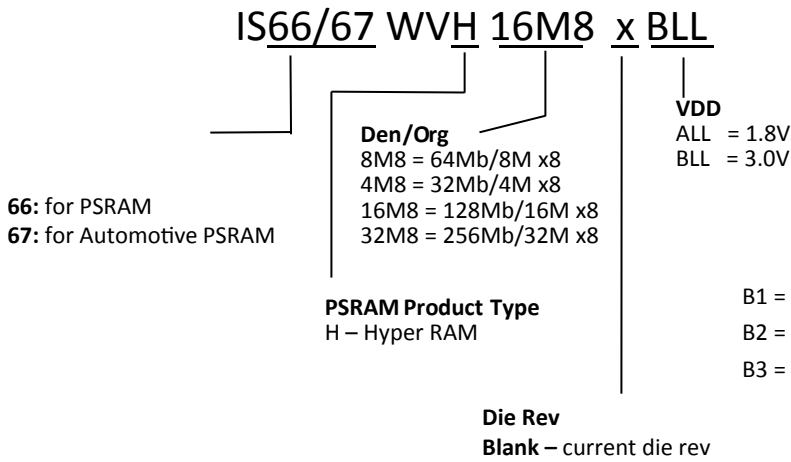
IS66/67 WVH 16M8 x BLL

66: for PSRAM
67: for Automotive PSRAM

Den/Org
8M8 = 64Mb/8M x8
4M8 = 32Mb/4M x8
16M8 = 128Mb/16M x8
32M8 = 256Mb/32M x8

VDD
ALL = 1.8V
BLL = 3.0V

PSRAM Product Type
H – Hyper RAM

B1 =
B2 =
B3 =

Die Rev
Blank – current die rev